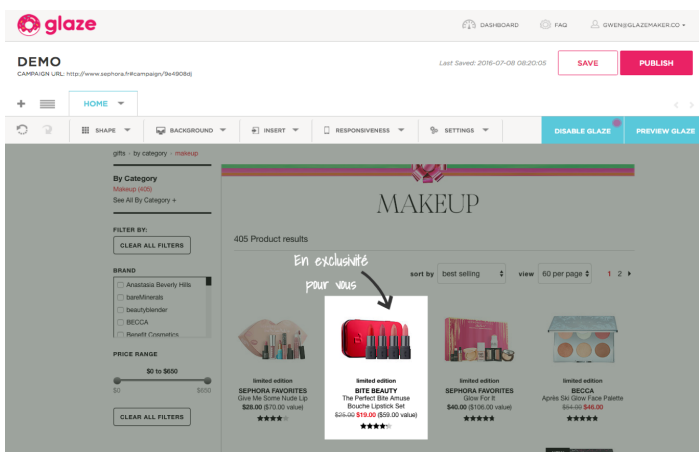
glaze

DASHBOARD FAQ GWEN@GLAZEMAKER.CO

DEMO
CAMPAIGN URL: http://www.sephora.fr#campaign/9e4908d}

Last Saved: 2016-07-08 08:20:05

SAVE PUBLISH

+ HOME

SHAPE BACKGROUND INSERT RESPONSIVENESS SETTINGS DISABLE GLAZE PREVIEW GLAZE

gifts › by category › makeup

By Category
Makeup (405)
See All By Category +

FILTER BY:
CLEAR ALL FILTERS

BRAND
Anastasia Beverly Hills
bareMinerals
beautyblender
BECCA
Benefit Cosmetics

PRICE RANGE
$0 to $650
$0 $650

CLEAR ALL FILTERS

MAKEUP

405 Product results

En exclusivité pour vous

sort by best selling view 60 per page 1 2

limited edition
SEPHORA FAVORITES
Give Me Some Nude Lip
$28.00 ($70.00 value)

limited edition
BITE BEAUTY
The Perfect Bite Amuse Bouche Lipstick Set
$25.00 $19.00 ($59.00 value)

limited edition
SEPHORA FAVORITES
Glow For It
$40.00 ($106.00 value)

limited edition
BECCA
Après Ski Glow Face Palette
$54.00 $46.00